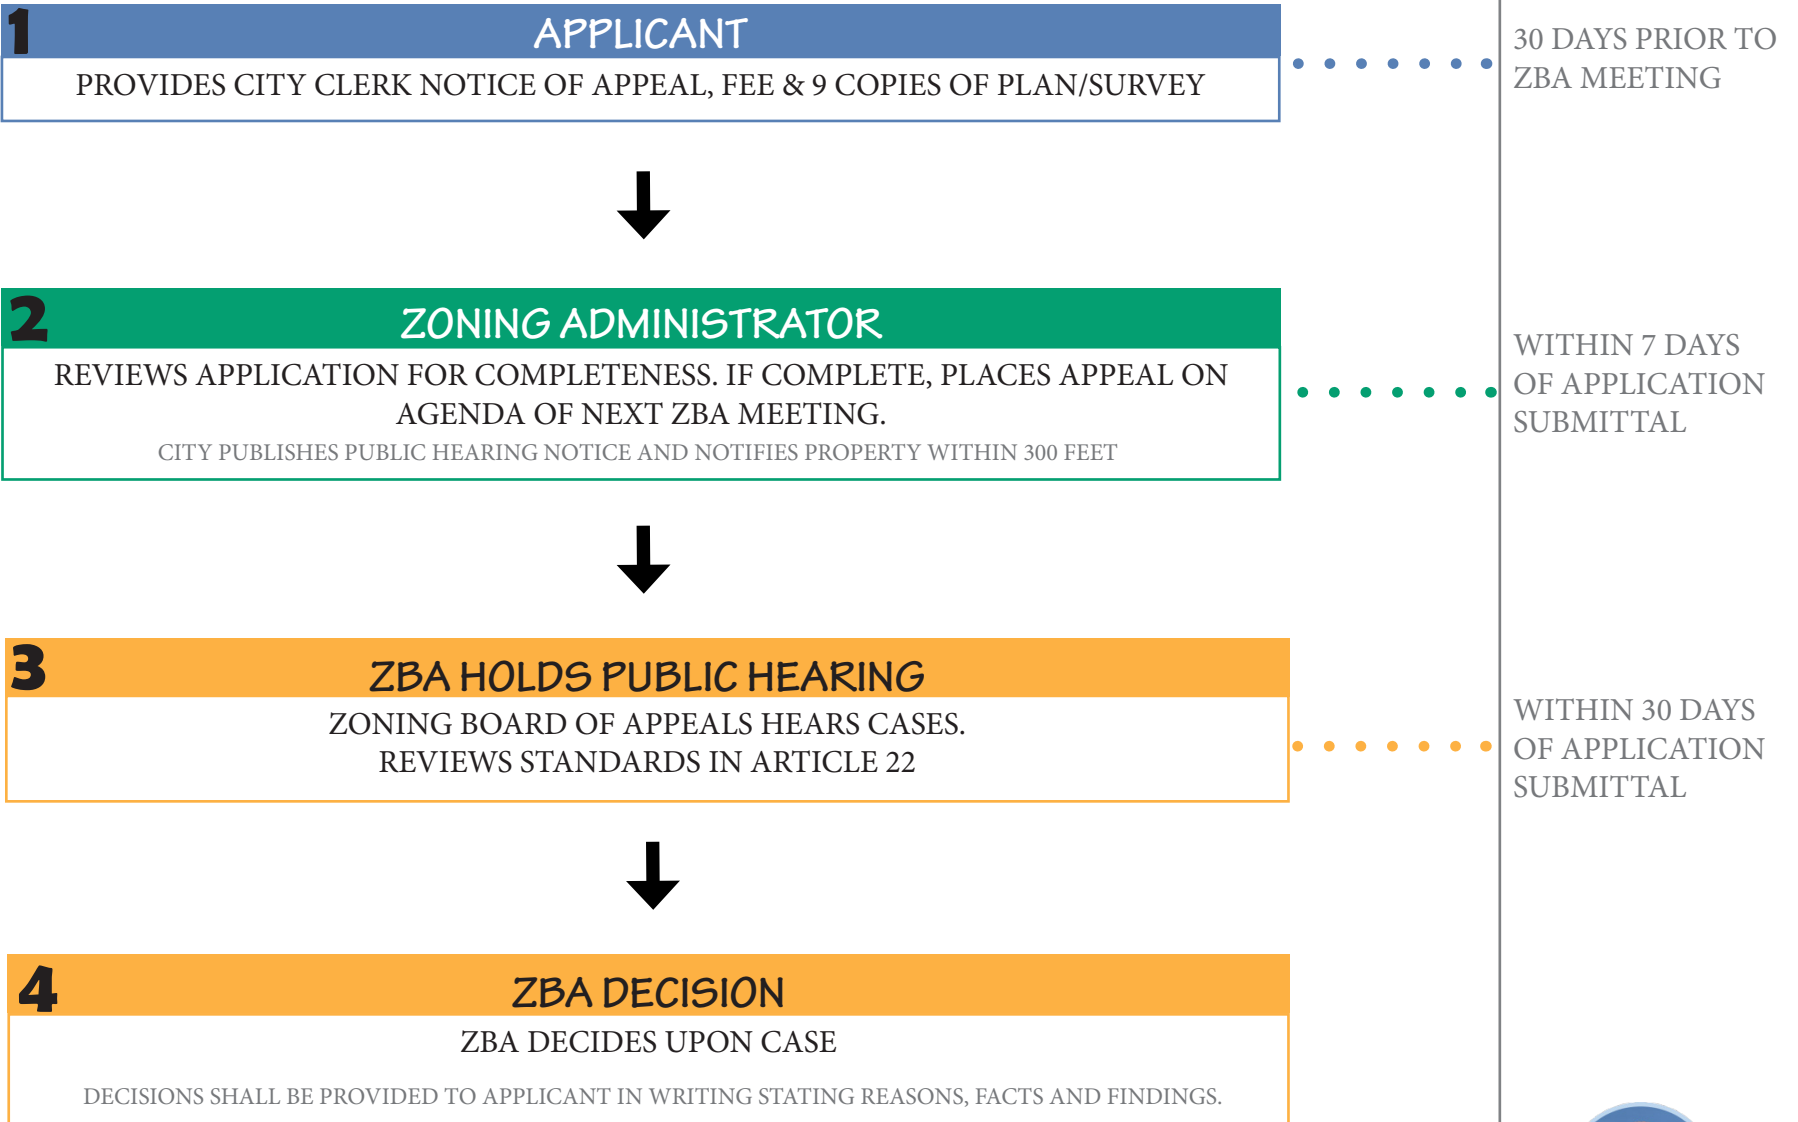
1
APPLICANT
PROVIDES CITY CLERK NOTICE OF APPEAL, FEE & 9 COPIES OF PLAN/SURVEY

30 DAYS PRIOR TO ZBA MEETING

2
ZONING ADMINISTRATOR
REVIEWS APPLICATION FOR COMPLETENESS. IF COMPLETE, PLACES APPEAL ON AGENDA OF NEXT ZBA MEETING.
CITY PUBLISHES PUBLIC HEARING NOTICE AND NOTIFIES PROPERTY WITHIN 300 FEET

WITHIN 7 DAYS OF APPLICATION SUBMITTAL

3
ZBA HOLDS PUBLIC HEARING
ZONING BOARD OF APPEALS HEARS CASES.
REVIEWS STANDARDS IN ARTICLE 22

WITHIN 30 DAYS OF APPLICATION SUBMITTAL

4
ZBA DECISION
ZBA DECIDES UPON CASE
DECISIONS SHALL BE PROVIDED TO APPLICANT IN WRITING STATING REASONS, FACTS AND FINDINGS.